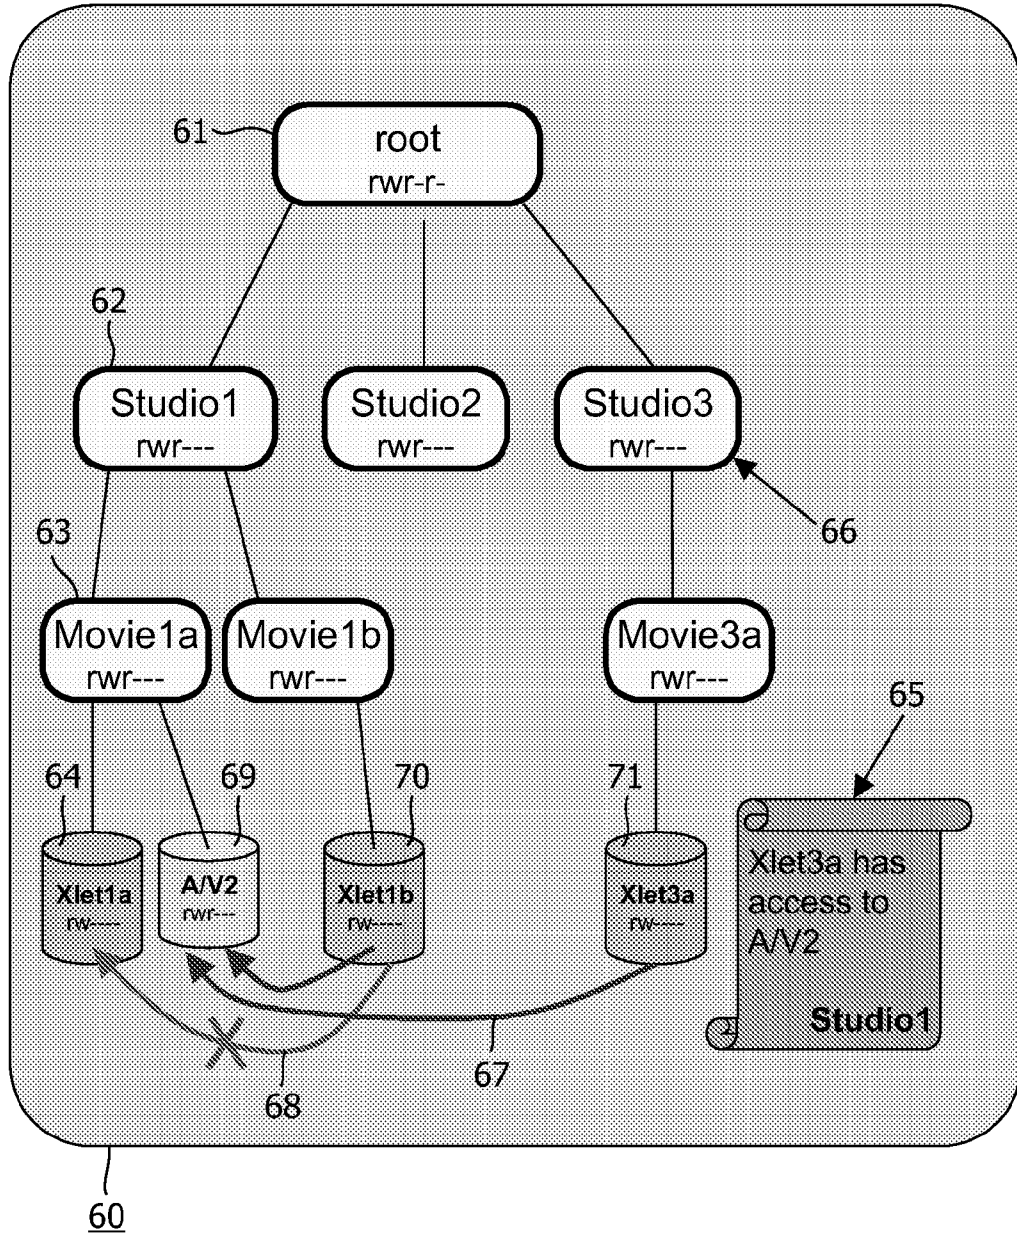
61
root
rwr-r-

62
Studio1
rwr---

Studio2
rwr---

Studio3
rwr---

66

63
Movie1a
rwr---

Movie1b
rwr---

Movie3a
rwr---

65

64
69
70
71

Xlet1a
rw----

A/V2
rwr---

Xlet1b
rw----

Xlet3a
rw----

Xlet3a has access to A/V2

Studio1

67
68

60